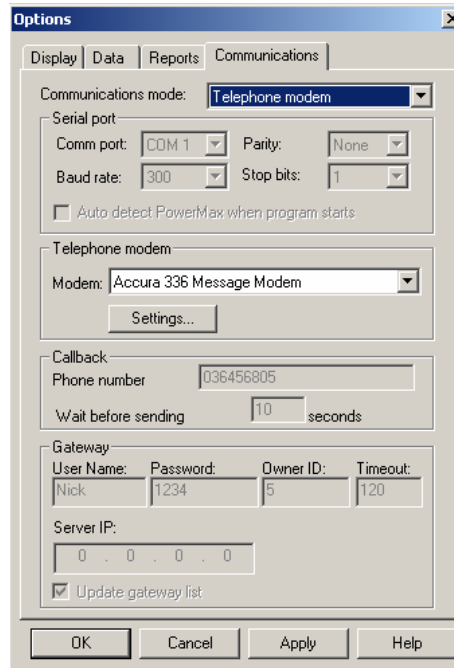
Options

Display | Data | Reports | Communications

Communications mode: Telephone modem

Serial port

Comm port: COM 1

Parity: None

Baud rate: 300

Stop bits: 1

Auto detect PowerMax when program starts

Telephone modem

Modem: Accura 336 Message Modem

Settings...

Callback

Phone number 036456805

Wait before sending 10 seconds

Gateway

User Name: Nick

Password: 1234

Owner ID: 5

Timeout: 120

Server IP:

0 . 0 . 0 . 0

Update gateway list

OK

Cancel

Apply

Help